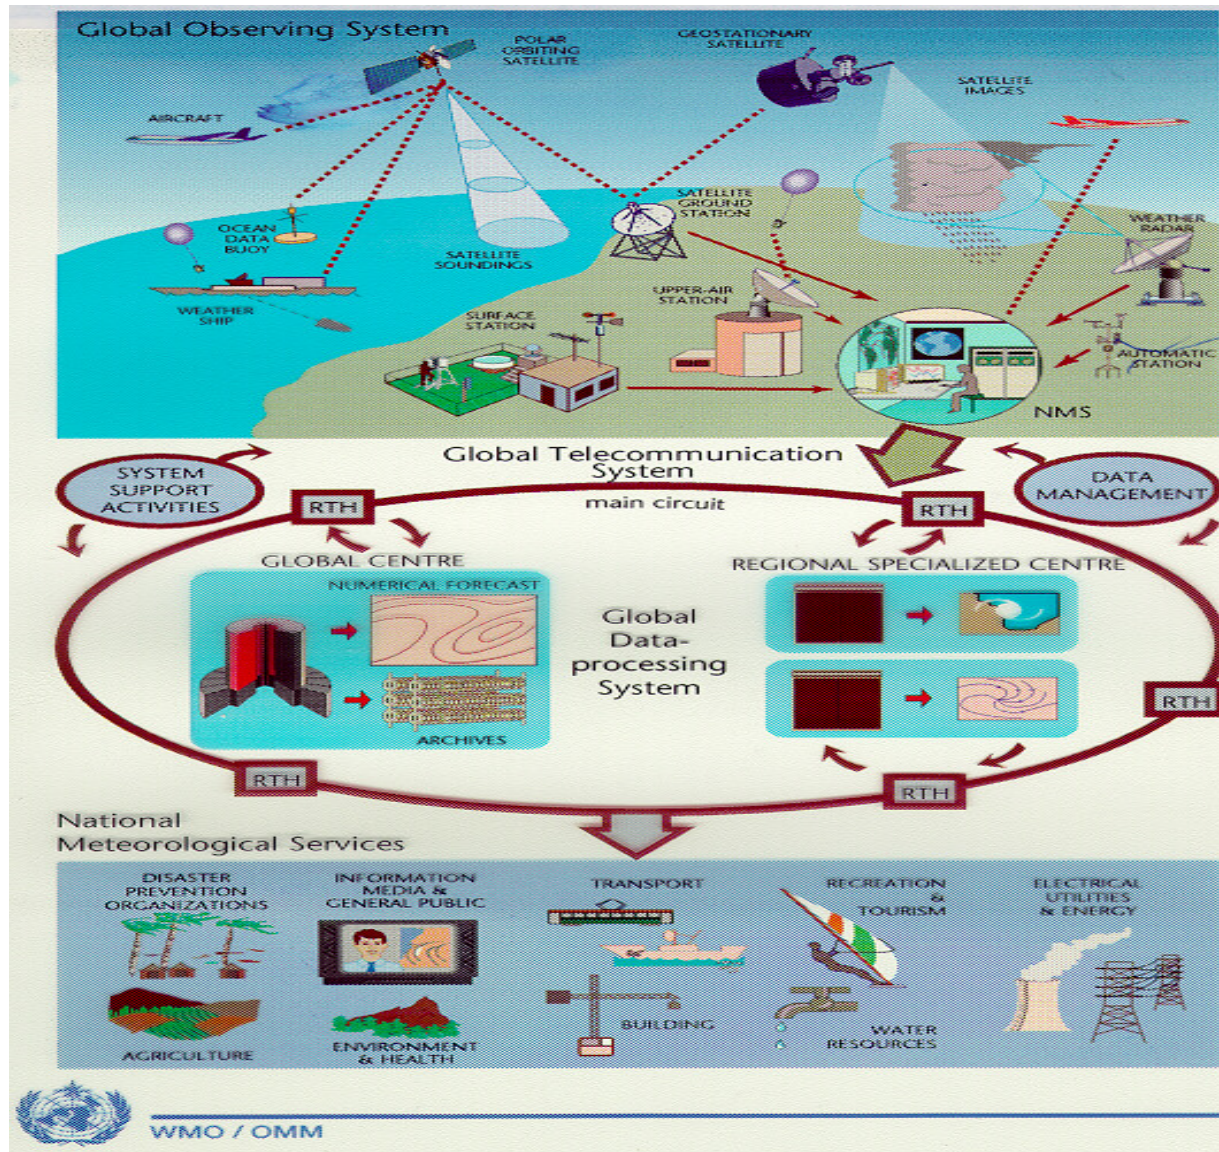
Global Observing System

POLAR ORBITING SATELLITE

GEOSTATIONARY SATELLITE

SATELLITE IMAGES

AIRCRAFT

OCEAN DATA BUOY

SATELLITE SOUNDINGS

SATELLITE GROUND STATION

WEATHER RADAR

WEATHER SHIP

UPPER-AIR STATION

SURFACE STATION

AUTOMATIC STATION

NMS

Global Telecommunication System

main circuit

SYSTEM SUPPORT ACTIVITIES

DATA MANAGEMENT

RTH

RTH

GLOBAL CENTRE

REGIONAL SPECIALIZED CENTRE

NUMERICAL FORECAST

ARCHIVES

Global Data-processing System

RTH

RTH

RTH

National Meteorological Services

DISASTER PREVENTION ORGANIZATIONS

INFORMATION MEDIA & GENERAL PUBLIC

TRANSPORT

RECREATION & TOURISM

ELECTRICAL UTILITIES & ENERGY

AGRICULTURE

ENVIRONMENT & HEALTH

BUILDING

WATER RESOURCES

WMO / OMM